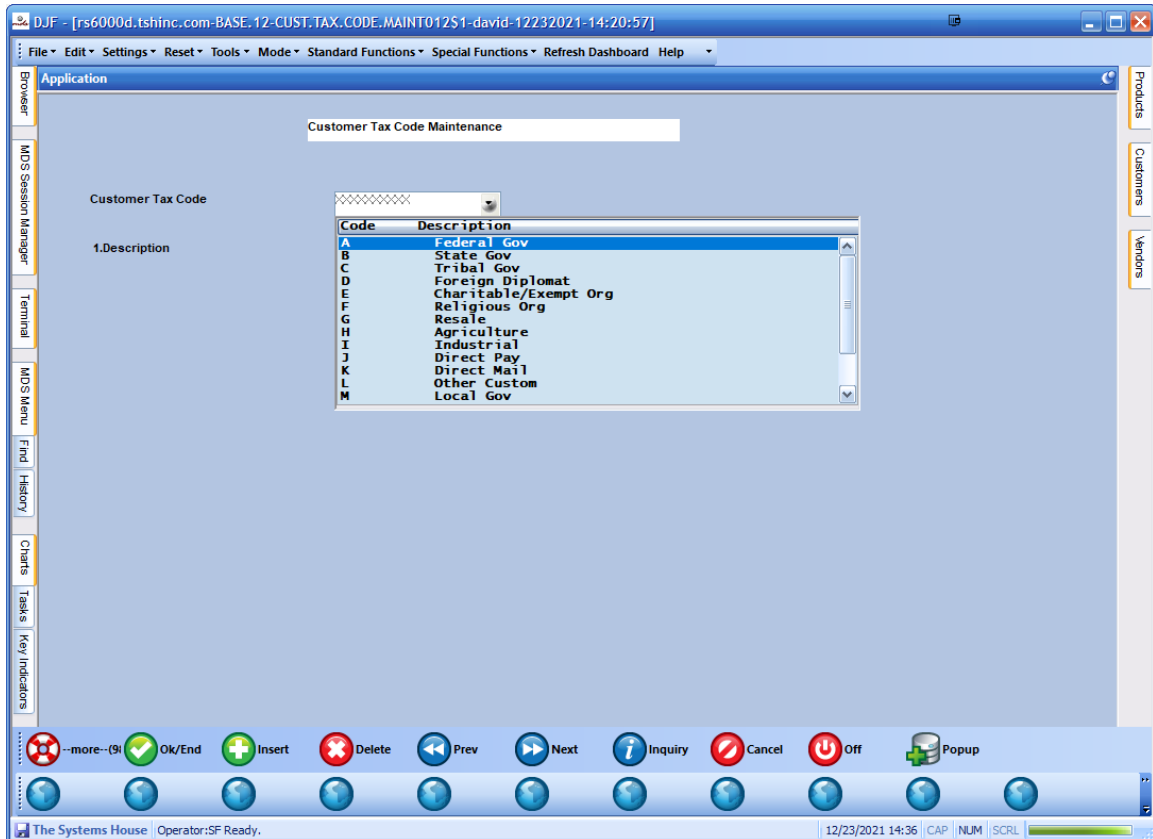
DJF - [rs6000d.tshinc.com-BASE.12-CUST.TAX.CODE.MAINT012S1-david-12232021-14:20:57]

File Edit Settings Reset Tools Mode Standard Functions Special Functions Refresh Dashboard Help

Application

Browser
MDS Session Manager
Terminal
MDS Menu
Find
History
Charts
Tasks
Key Indicators

Products
Customers
Vendors

Customer Tax Code Maintenance

Customer Tax Code XXXXXXXXX

1.Description

| Code | Description |
|---|---|
| A | Federal Gov |
| B | State Gov |
| C | Tribal Gov |
| D | Foreign Diplomat |
| E | Charitable/Exempt Org |
| F | Religious Org |
| G | Resale |
| H | Agriculture |
| I | Industrial |
| J | Direct Pay |
| K | Direct Mail |
| L | Other Custom |
| M | Local Gov |

--more--(9( Ok/End Insert Delete Prev Next Inquiry Cancel Off Popup

The Systems House Operator:SF Ready. 12/23/2021 14:36 CAP NUM SCRL